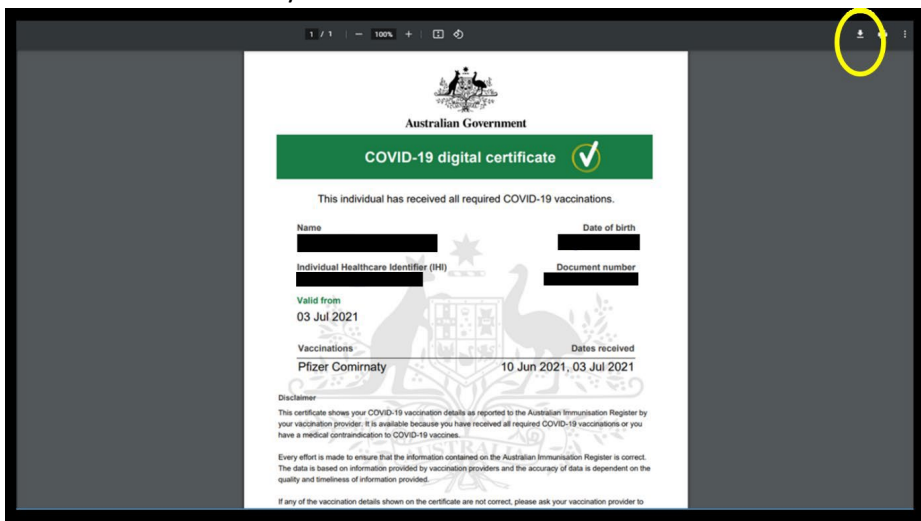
1 / 1 | — 100% +

Australian Government

COVID-19 digital certificate

This individual has received all required COVID-19 vaccinations.

Name

Date of birth

Individual Healthcare Identifier (IHI)

Document number

Valid from

03 Jul 2021

Vaccinations

Dates received

Pfizer Comirnaty

10 Jun 2021, 03 Jul 2021

Disclaimer

This certificate shows your COVID-19 vaccination details as reported to the Australian Immunisation Register by your vaccination provider. It is available because you have received all required COVID-19 vaccinations or you have a medical contraindication to COVID-19 vaccines.

Every effort is made to ensure that the information contained on the Australian Immunisation Register is correct. The data is based on information provided by vaccination providers and the accuracy of data is dependent on the quality and timeliness of information provided.

If any of the vaccination details shown on the certificate are not correct, please ask your vaccination provider to